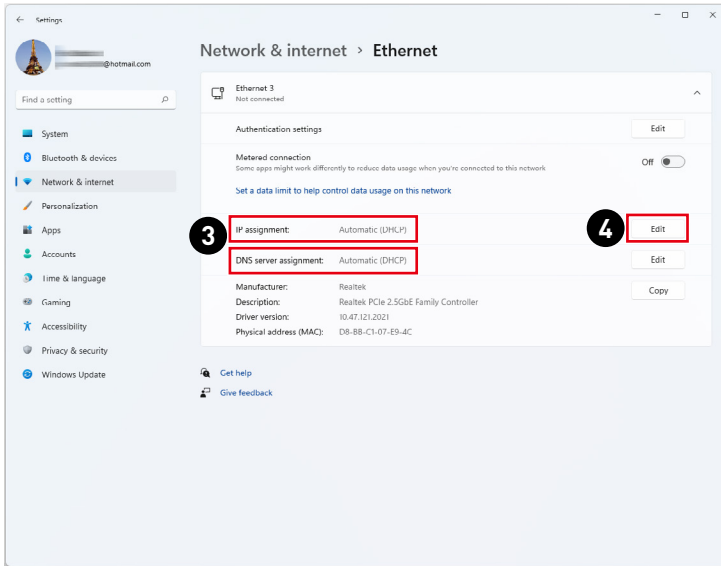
Settings

@hotmail.com

Find a setting

System
Bluetooth & devices
Network & internet
Personalization
Apps
Accounts
Time & language
Gaming
Accessibility
Privacy & security
Windows Update

Network & internet › Ethernet

Ethernet 3
Not connected

Authentication settings
Edit

Metered connection
Some apps might work differently to reduce data usage when you're connected to this network
Off

Set a data limit to help control data usage on this network

3
IP assignment: Automatic (DHCP)
4
Edit

DNS server assignment: Automatic (DHCP)
Edit

Manufacturer: Realtek
Description: Realtek PCIe 2.5GbE Family Controller
Driver version: 10.47.121.2021
Physical address (MAC): D8-BB-C1-07-E9-4C
Copy

Get help
Give feedback